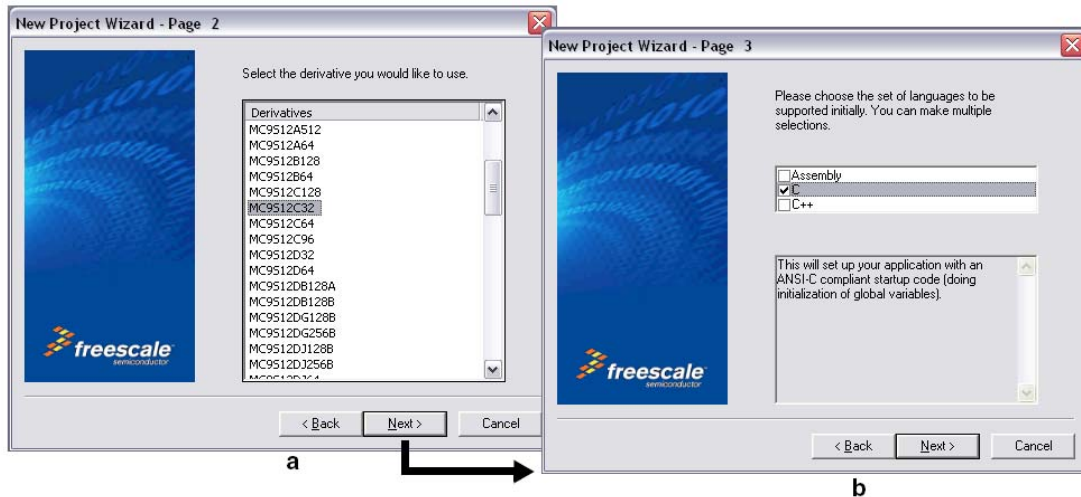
New Project Wizard - Page 2

Select the derivative you would like to use.

Derivatives
MC9S12A512
MC9S12A64
MC9S12B128
MC9S12B64
MC9S12C128
MC9S12C32
MC9S12C64
MC9S12C96
MC9S12D32
MC9S12D64
MC9S12DB128A
MC9S12DB128B
MC9S12DG128B
MC9S12DG256B
MC9S12DJ128B
MC9S12DJ256B

freescale semiconductor

< Back Next > Cancel

a

New Project Wizard - Page 3

Please choose the set of languages to be supported initially. You can make multiple selections.

Assembly
C
C++

This will set up your application with an ANSI-C compliant startup code (doing initialization of global variables).

freescale semiconductor

< Back Next > Cancel

b